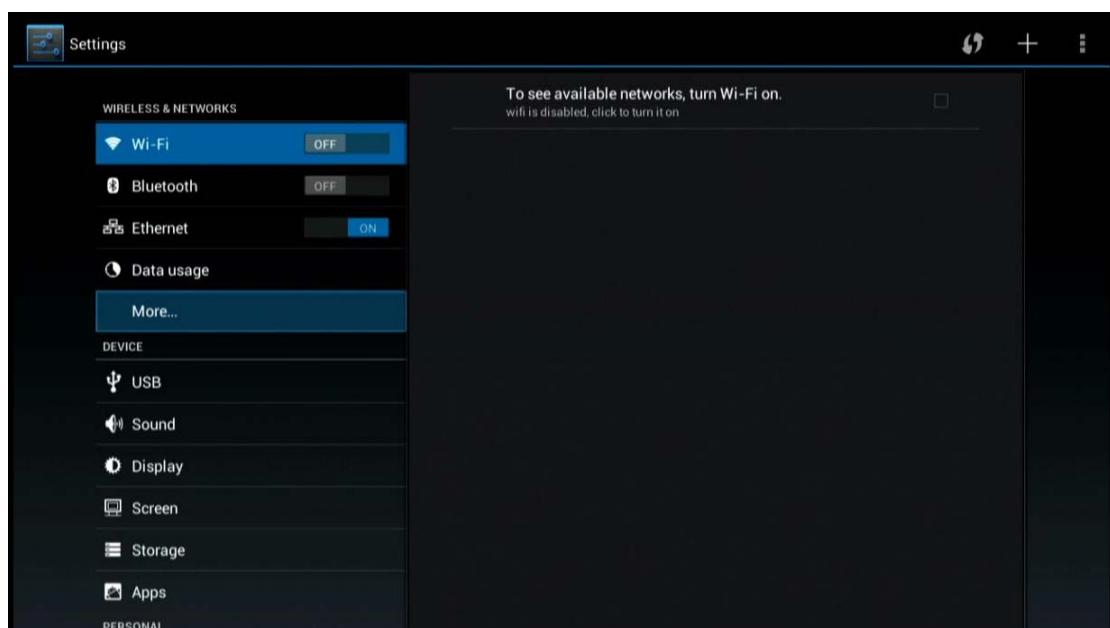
Settings

WIRELESS & NETWORKS

Wi-Fi OFF

Bluetooth OFF

Ethernet ON

Data usage

More...

DEVICE

USB

Sound

Display

Screen

Storage

Apps

PERSONAL

To see available networks, turn Wi-Fi on.
wifi is disabled, click to turn it on